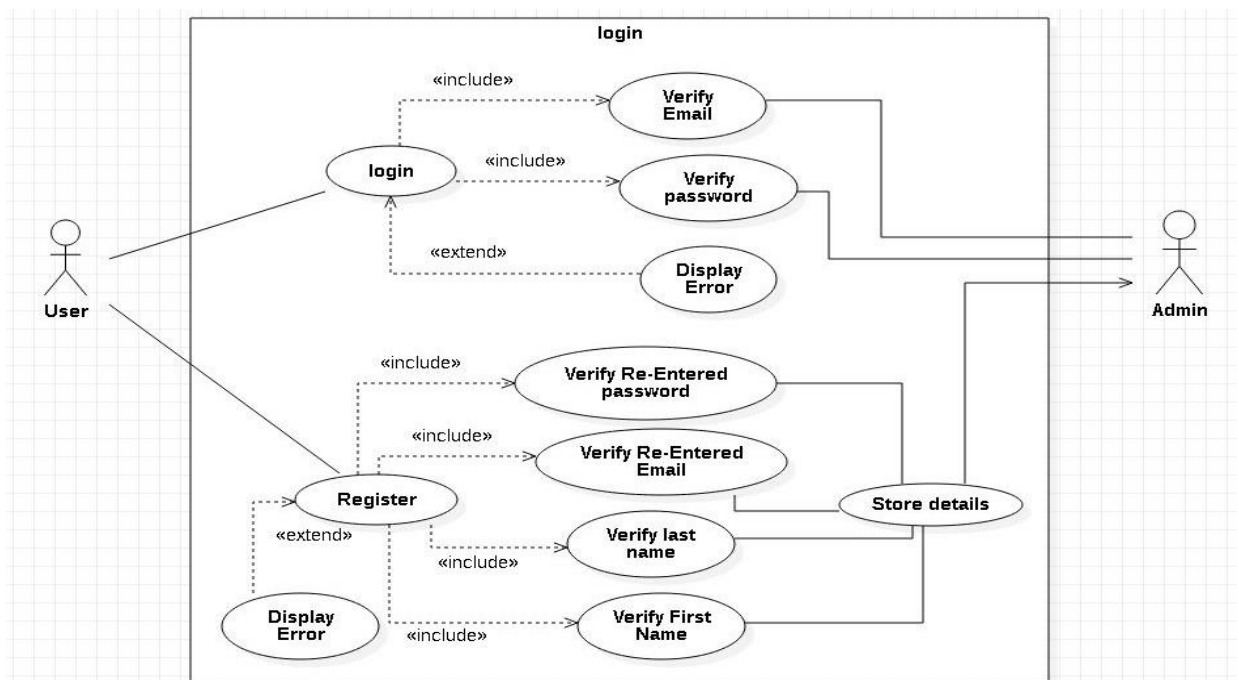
login

«include»

Verify Email

login

«include»

Verify password

«extend»

Display Error

User

Admin

«include»

Verify Re-Entered password

«include»

Verify Re-Entered Email

Register

«extend»

Store details

Verify last name

«include»

Display Error

Verify First Name

«include»